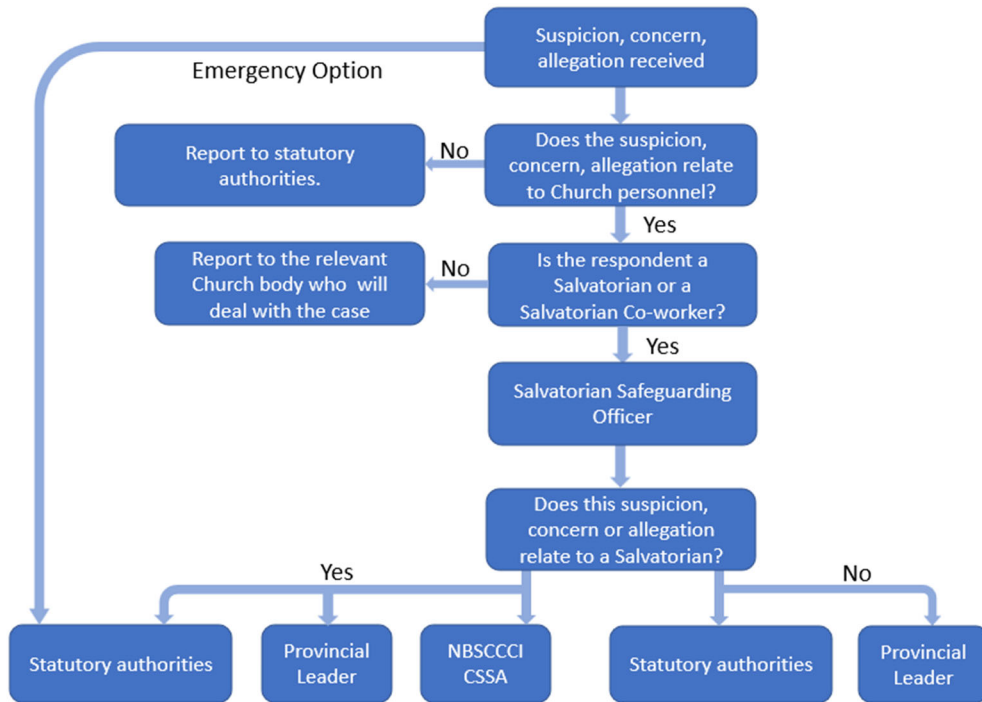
Suspicion, concern, allegation received

Emergency Option

Does the suspicion, concern, allegation relate to Church personnel?

No

Report to statutory authorities.

Yes

Is the respondent a Salvatorian or a Salvatorian Co-worker?

No

Report to the relevant Church body who will deal with the case

Yes

Salvatorian Safeguarding Officer

Does this suspicion, concern or allegation relate to a Salvatorian?

Yes

No

Statutory authorities

Provincial Leader

NBSCCCI CSSA

Statutory authorities

Provincial Leader